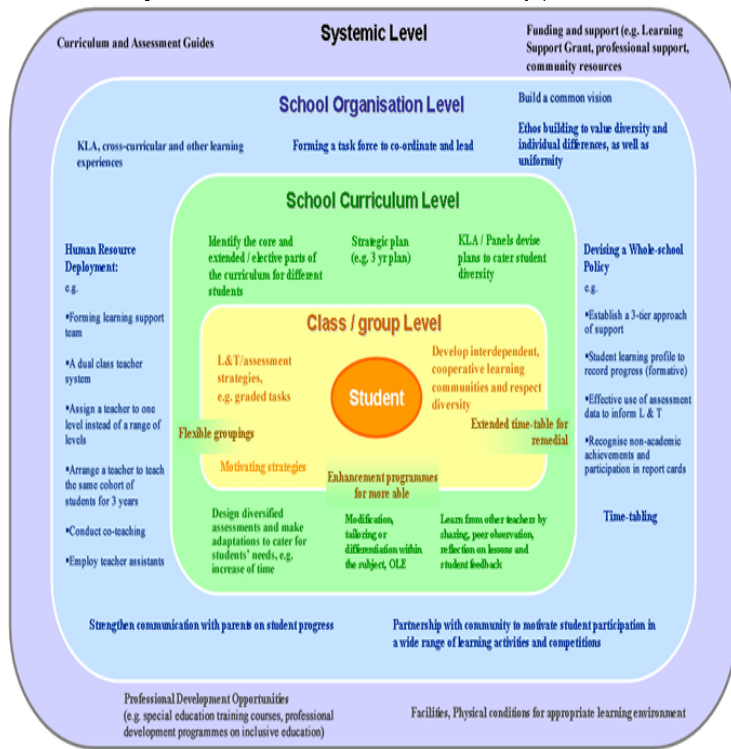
Curriculum and Assessment Guides

Systemic Level

Funding and support (e.g. Learning Support Grant, professional support, community resources

School Organisation Level

Build a common vision

KLA, cross-curricular and other learning experiences

Forming a task force to co-ordinate and lead

Ethos building to value diversity and individual differences, as well as uniformity

School Curriculum Level

Human Resource Deployment:
e.g.

•Forming learning support team

•A dual class teacher system

•Assign a teacher to one level instead of a range of levels

•Arrange a teacher to teach the same cohort of students for 3 years

•Conduct co-teaching

•Employ teacher assistants

Identify the core and extended / elective parts of the curriculum for different students

Strategic plan (e.g. 3 yr plan)

KLA / Panels devise plans to cater student diversity

Devising a Whole-school Policy
e.g.

•Establish a 3-tier approach of support

•Student learning profile to record progress (formative)

•Effective use of assessment data to inform L & T

•Recognise non-academic achievements and participation in report cards

Class / group Level

L&T/assessment strategies, e.g. graded tasks

Student

Develop interdependent, cooperative learning communities and respect diversity

Flexible groupings

Extended time-table for remedial

Motivating strategies

Enhancement programmes for more able

Design diversified assessments and make adaptations to cater for students' needs, e.g. increase of time

Modification, tailoring or differentiation within the subject, OLE

Learn from other teachers by sharing, peer observation, reflection on lessons and student feedback

Time-tabling

Strengthen communication with parents on student progress

Partnership with community to motivate student participation in a wide range of learning activities and competitions

Professional Development Opportunities (e.g. special education training courses, professional development programmes on inclusive education)

Facilities, Physical conditions for appropriate learning environment